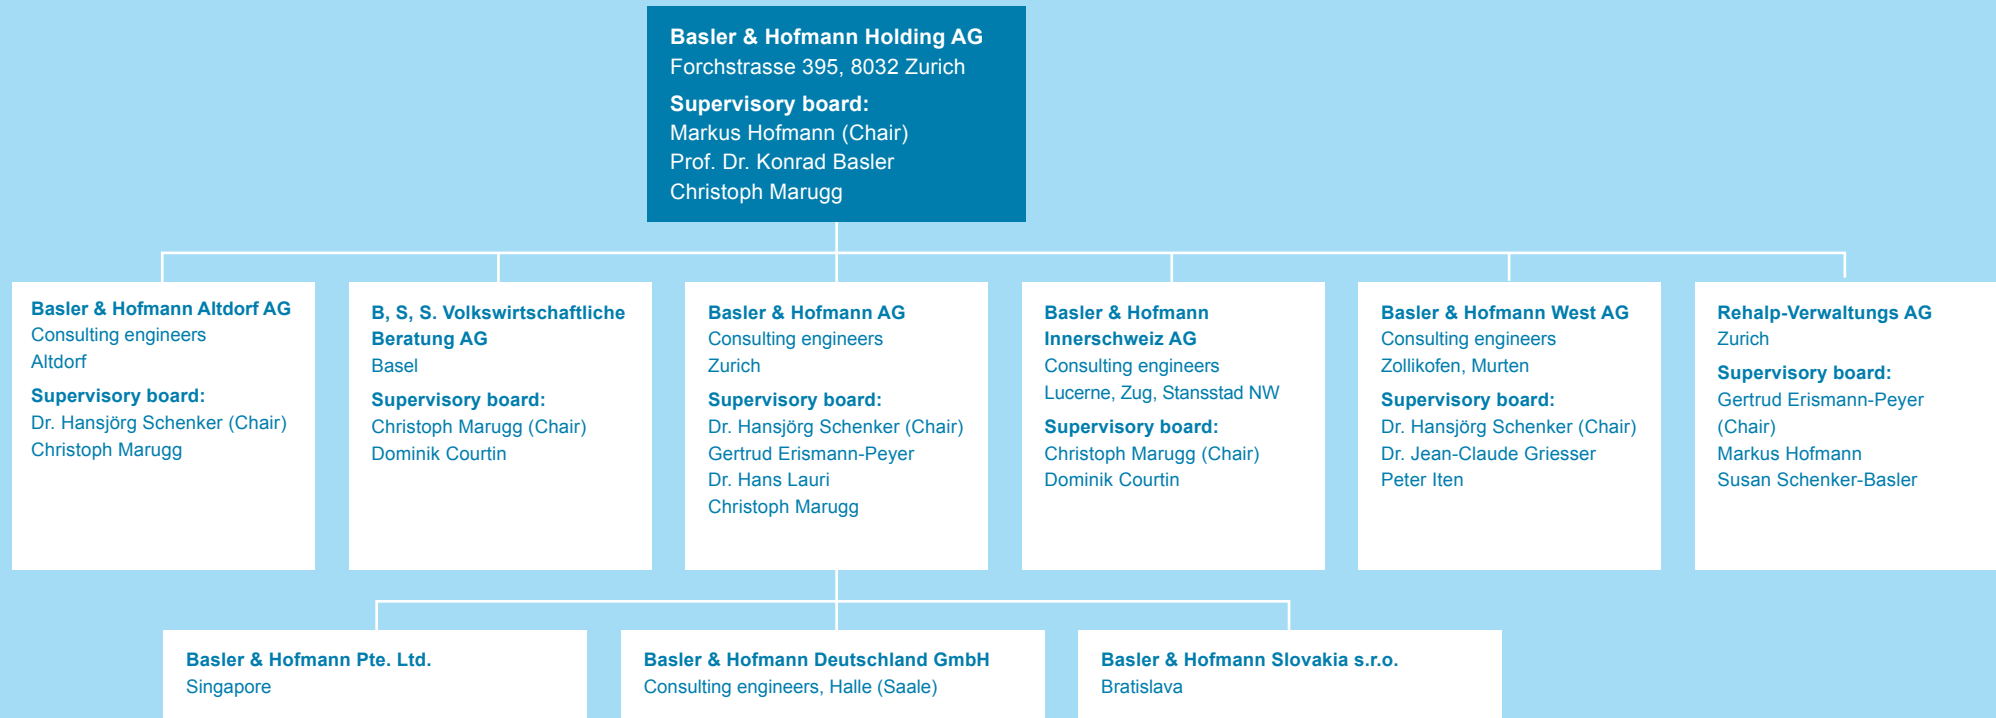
Basler & Hofmann Holding AG
Forchstrasse 395, 8032 Zurich

Supervisory board:
Markus Hofmann (Chair)
Prof. Dr. Konrad Basler
Christoph Marugg

Basler & Hofmann Altdorf AG
Consulting engineers
Altdorf

Supervisory board:
Dr. Hansjörg Schenker (Chair)
Christoph Marugg

B, S, S. Volkswirtschaftliche Beratung AG
Basel

Supervisory board:
Christoph Marugg (Chair)
Dominik Courtin

Basler & Hofmann AG
Consulting engineers
Zurich

Supervisory board:
Dr. Hansjörg Schenker (Chair)
Gertrud Erismann-Peyer
Dr. Hans Lauri
Christoph Marugg

Basler & Hofmann Innerschweiz AG
Consulting engineers
Lucerne, Zug, Stansstad NW

Supervisory board:
Christoph Marugg (Chair)
Dominik Courtin

Basler & Hofmann West AG
Consulting engineers
Zollikofen, Murten

Supervisory board:
Dr. Hansjörg Schenker (Chair)
Dr. Jean-Claude Griesser
Peter Iten

Rehalp-Verwaltungs AG
Zurich

Supervisory board:
Gertrud Erismann-Peyer (Chair)
Markus Hofmann
Susan Schenker-Basler

Basler & Hofmann Pte. Ltd.
Singapore

Basler & Hofmann Deutschland GmbH
Consulting engineers, Halle (Saale)

Basler & Hofmann Slovakia s.r.o.
Bratislava